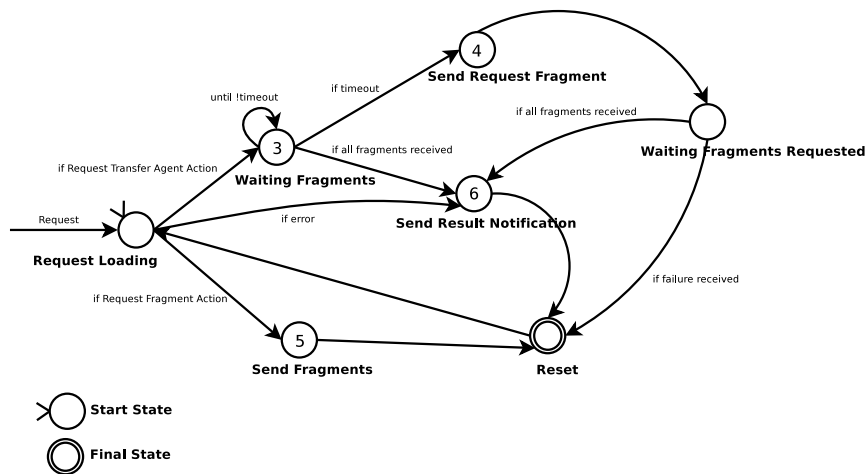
4
Send Request Fragment
until !timeout
if timeout
if all fragments received
3
if all fragments received
Waiting Fragments Requested
if Request Transfer Agent Action
Waiting Fragments
6
Request
if error
Send Result Notification
Request Loading
if failure received
if Request Fragment Action
5
Send Fragments
Reset
Start State
Final State